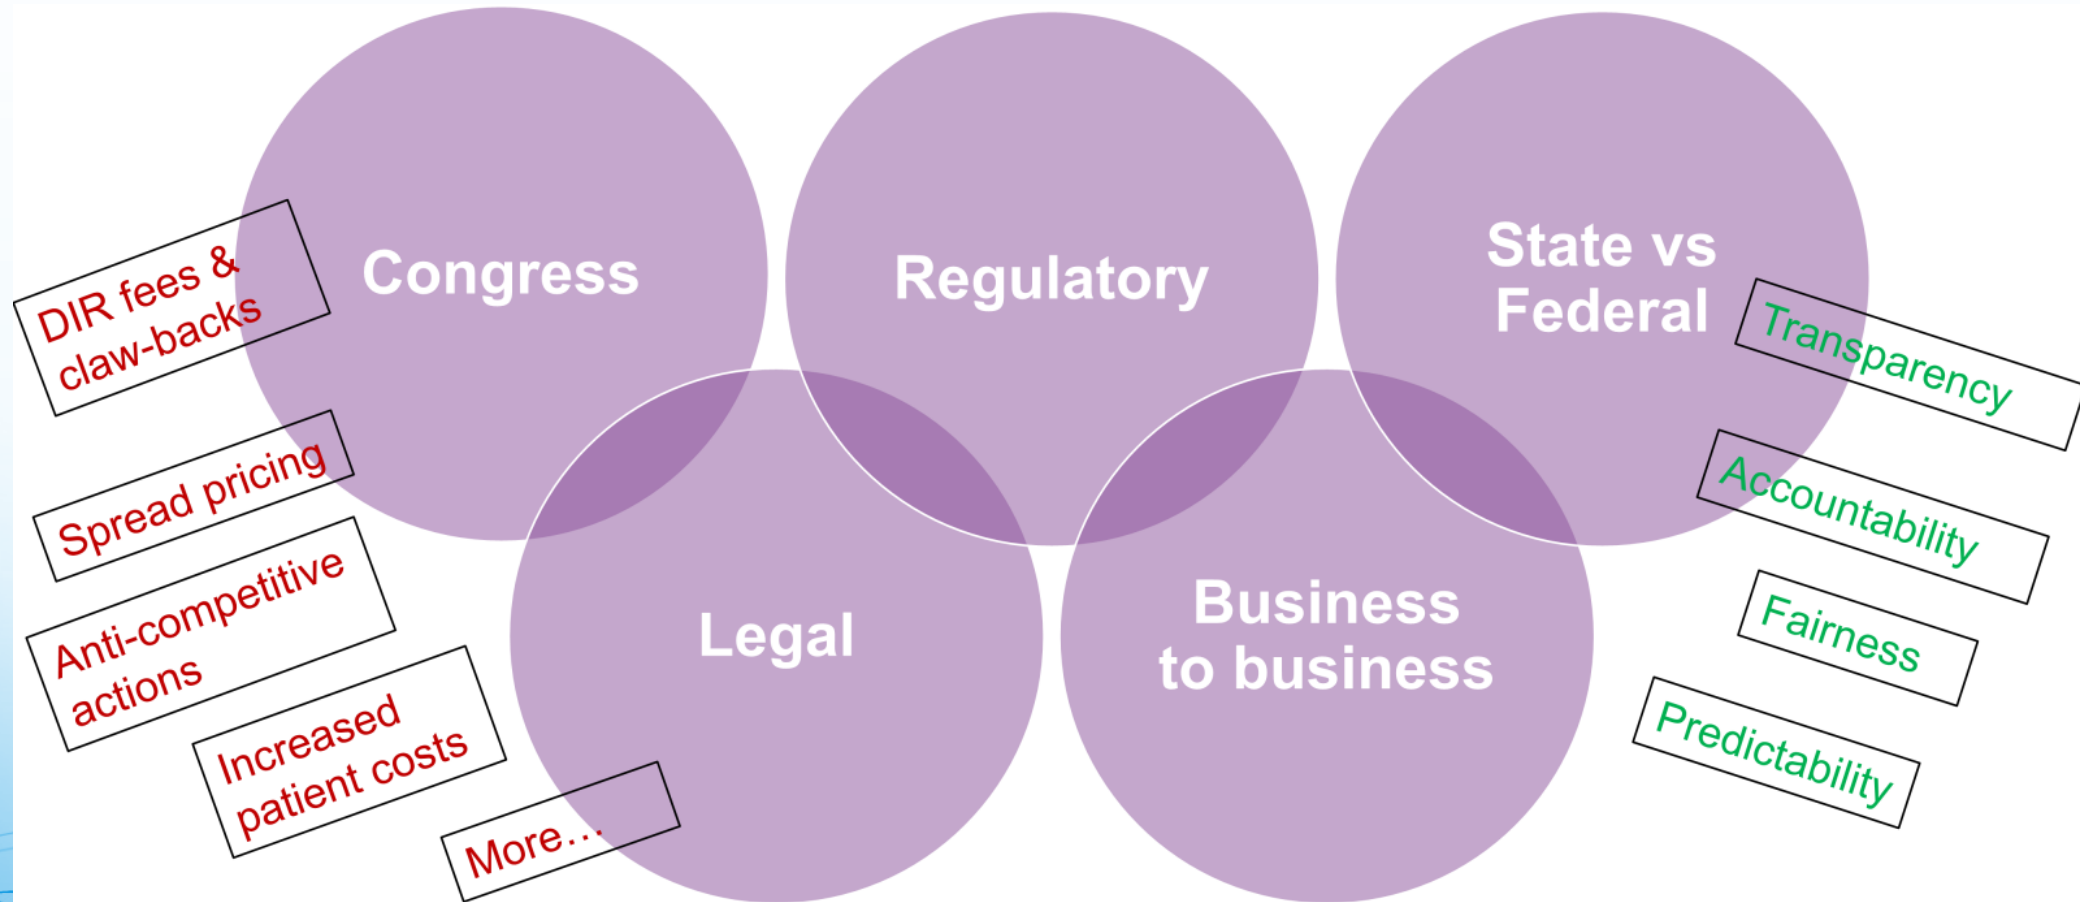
Congress

Regulatory

State vs Federal

Legal

Business to business

DIR fees & claw-backs

Spread pricing

Anti-competitive actions

Increased patient costs

More…

Transparency

Accountability

Fairness

Predictability